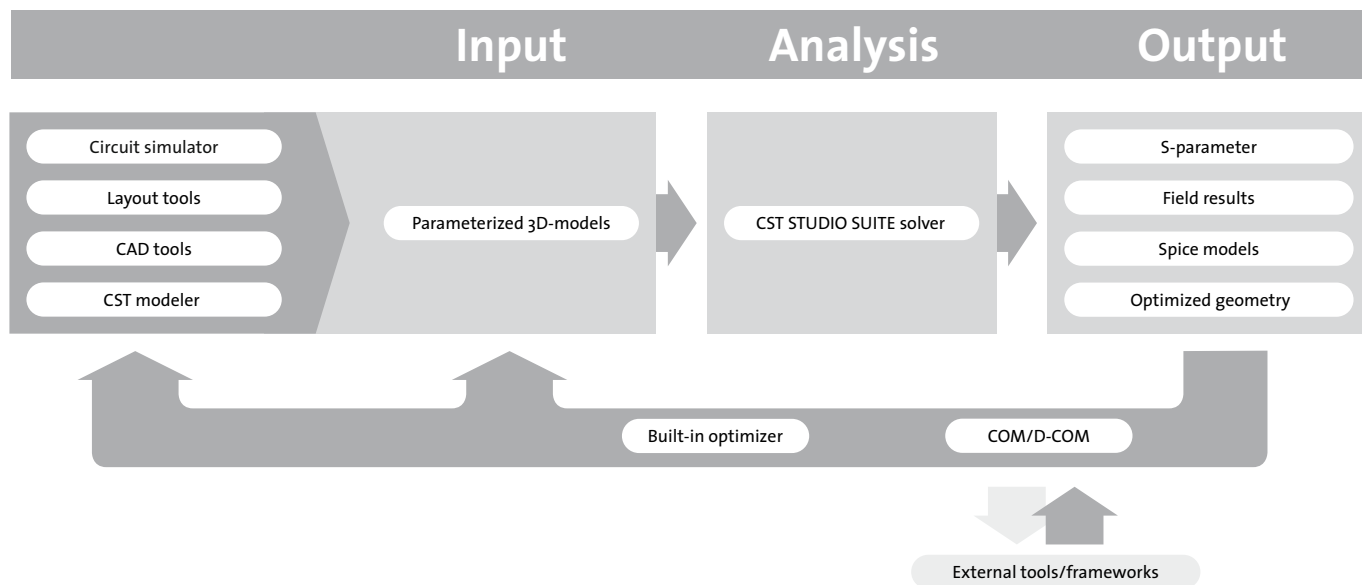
Input Analysis Output

Circuit simulator
Layout tools
CAD tools
CST modeler

Parameterized 3D-models

CST STUDIO SUITE solver

S-parameter
Field results
Spice models
Optimized geometry

Built-in optimizer
COM/D-COM

External tools/frameworks